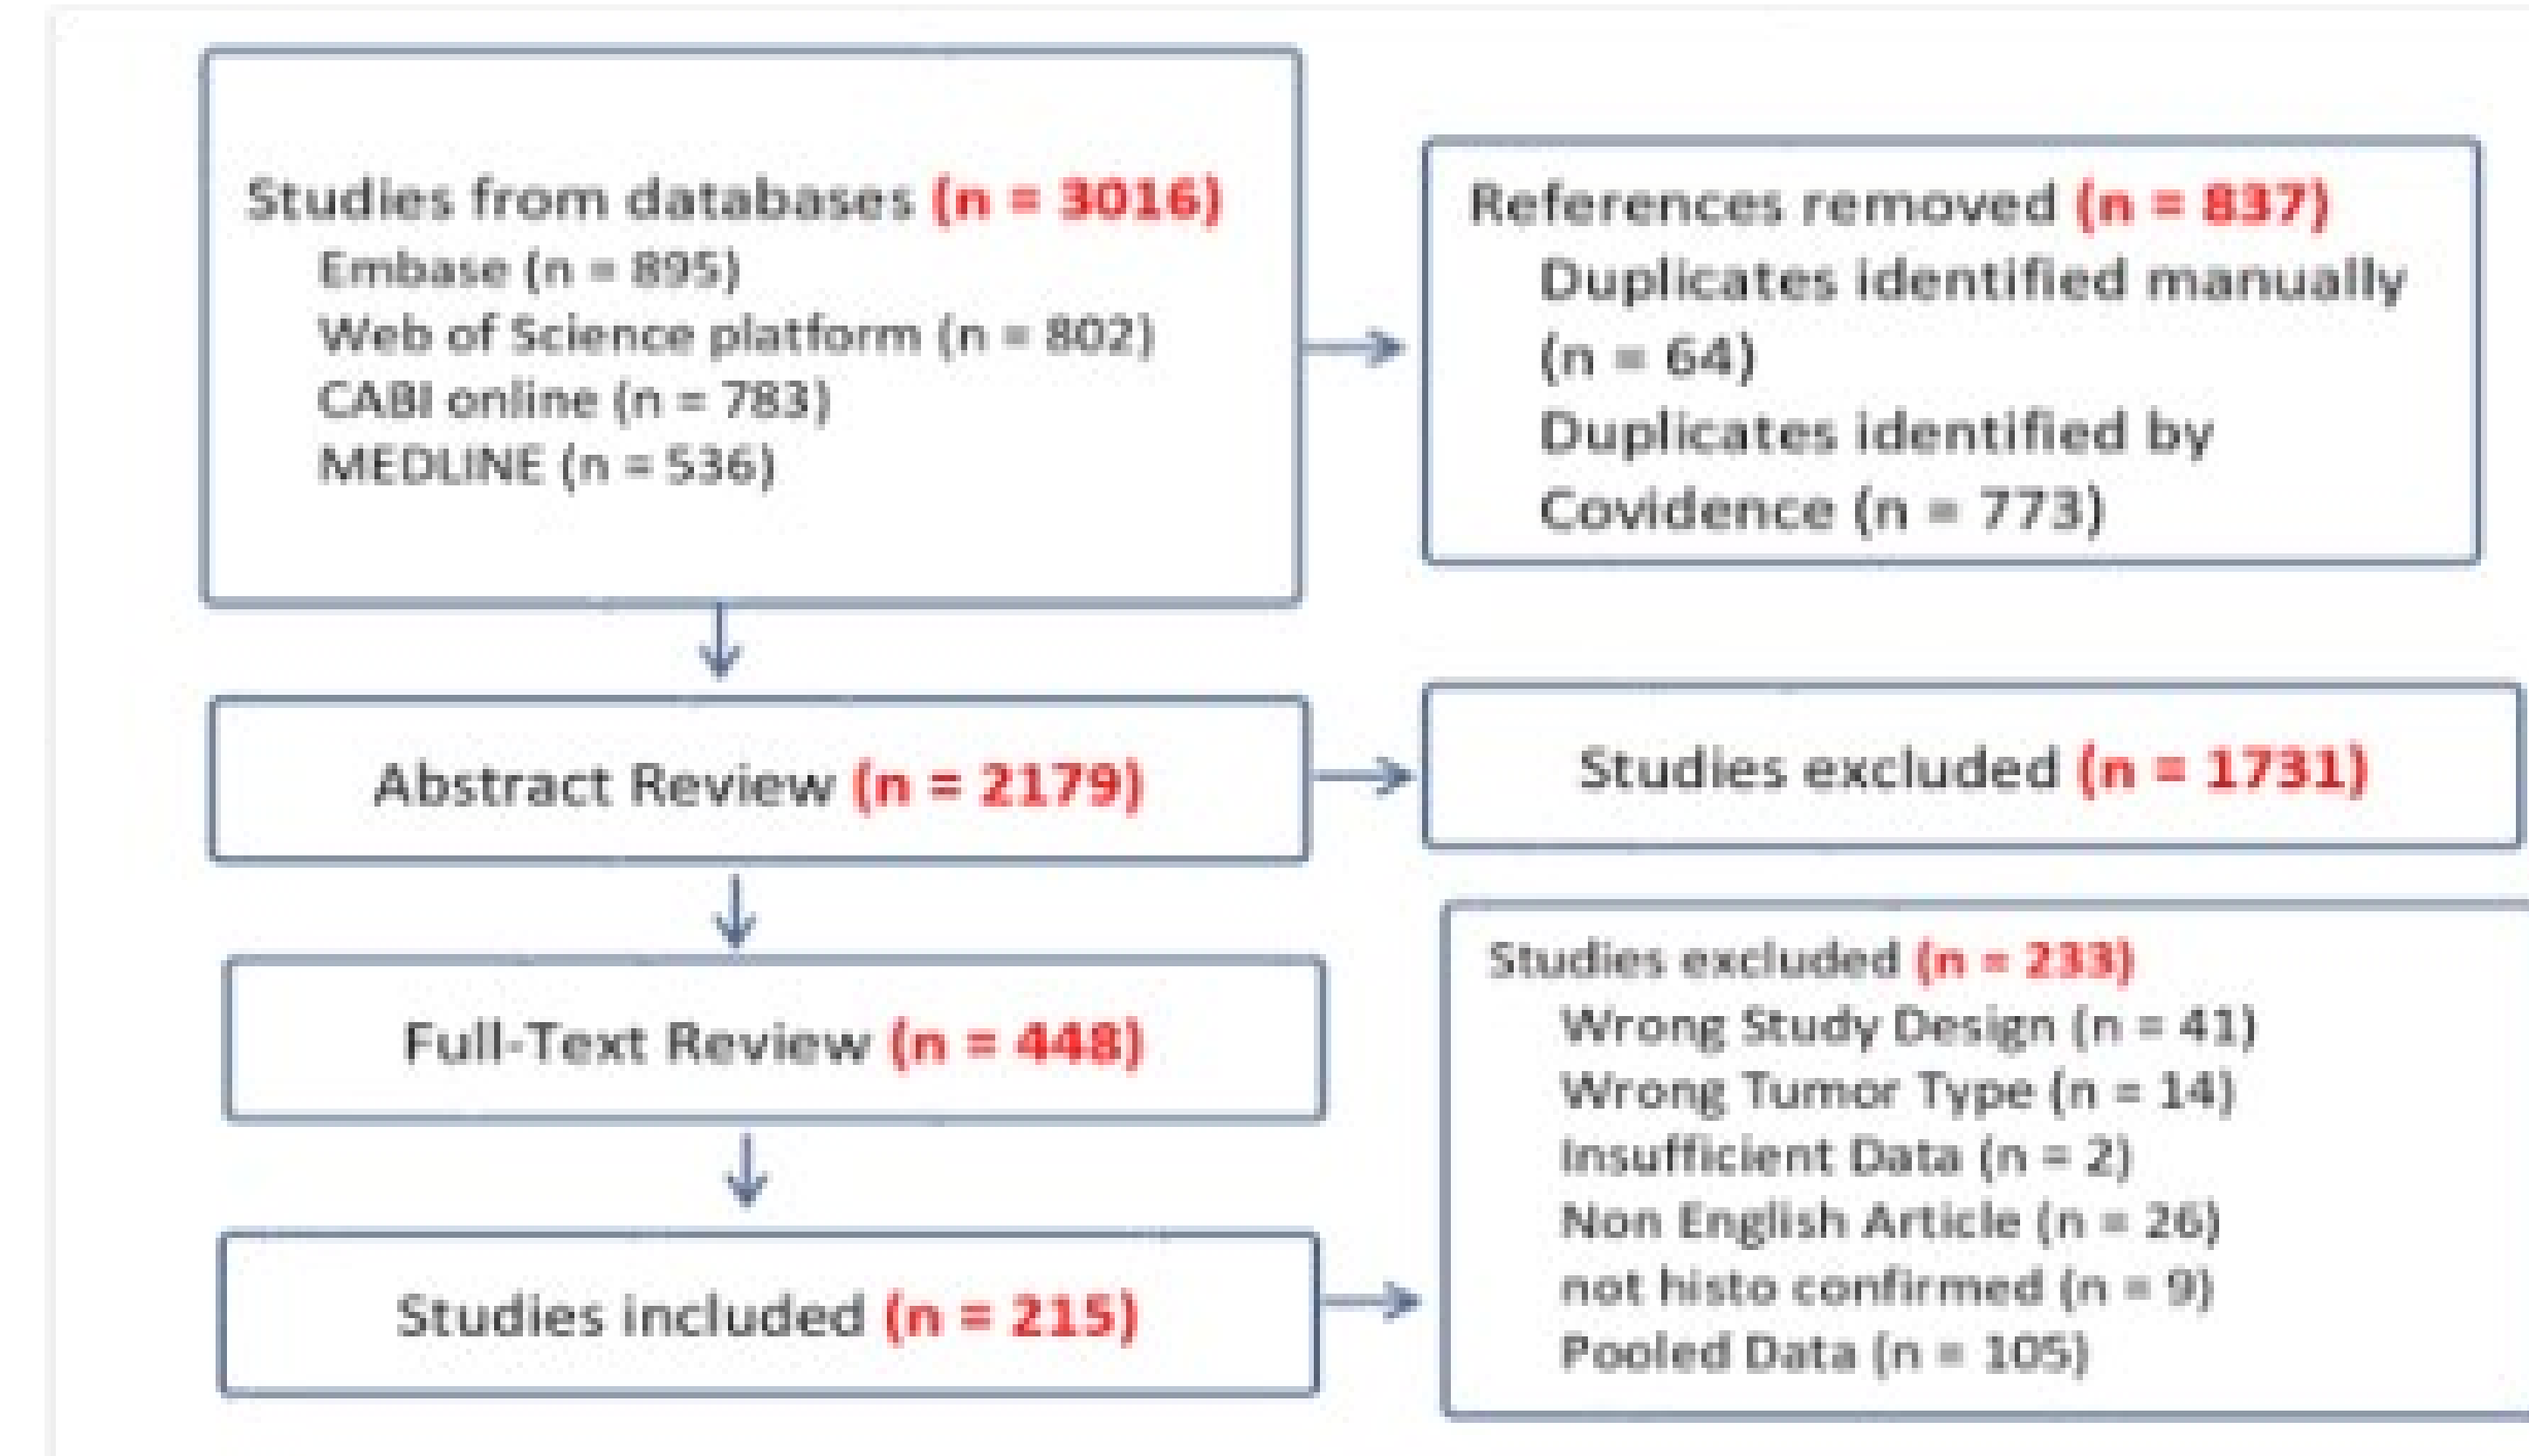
Studies from databases (n = 3016)
Embase (n = 895)
Web of Science platform (n = 802)
CABI online (n = 783)
MEDLINE (n = 536)

References removed (n = 837)
Duplicates identified manually (n = 64)
Duplicates identified by Covidence (n = 773)

Abstract Review (n = 2179)

Studies excluded (n = 1731)

Full-Text Review (n = 448)

Studies excluded (n = 233)
Wrong Study Design (n = 41)
Wrong Tumor Type (n = 14)
Insufficient Data (n = 2)
Non English Article (n = 26)
not histo confirmed (n = 9)
Pooled Data (n = 105)

Studies included (n = 215)